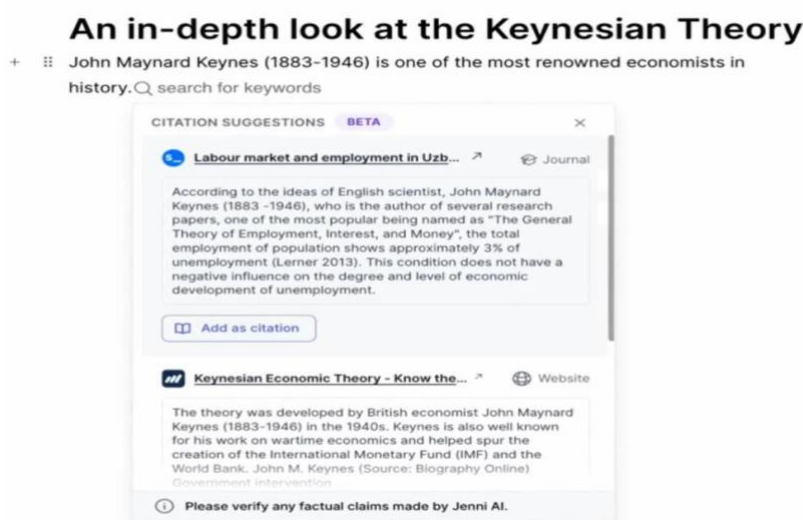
An in-depth look at the Keynesian Theory

John Maynard Keynes (1883-1946) is one of the most renowned economists in history. search for keywords

CITATION SUGGESTIONS BETA ×

Labour market and employment in Uzb... ↗ Journal

According to the ideas of English scientist, John Maynard Keynes (1883 -1946), who is the author of several research papers, one of the most popular being named as "The General Theory of Employment, Interest, and Money", the total employment of population shows approximately 3% of unemployment (Lerner 2013). This condition does not have a negative influence on the degree and level of economic development of unemployment.

Add as citation

Keynesian Economic Theory - Know the... ↗ Website

The theory was developed by British economist John Maynard Keynes (1883-1946) in the 1940s. Keynes is also well known for his work on wartime economics and helped spur the creation of the International Monetary Fund (IMF) and the World Bank. John M. Keynes (Source: Biography Online) Government intervention

Please verify any factual claims made by Jenni AI.